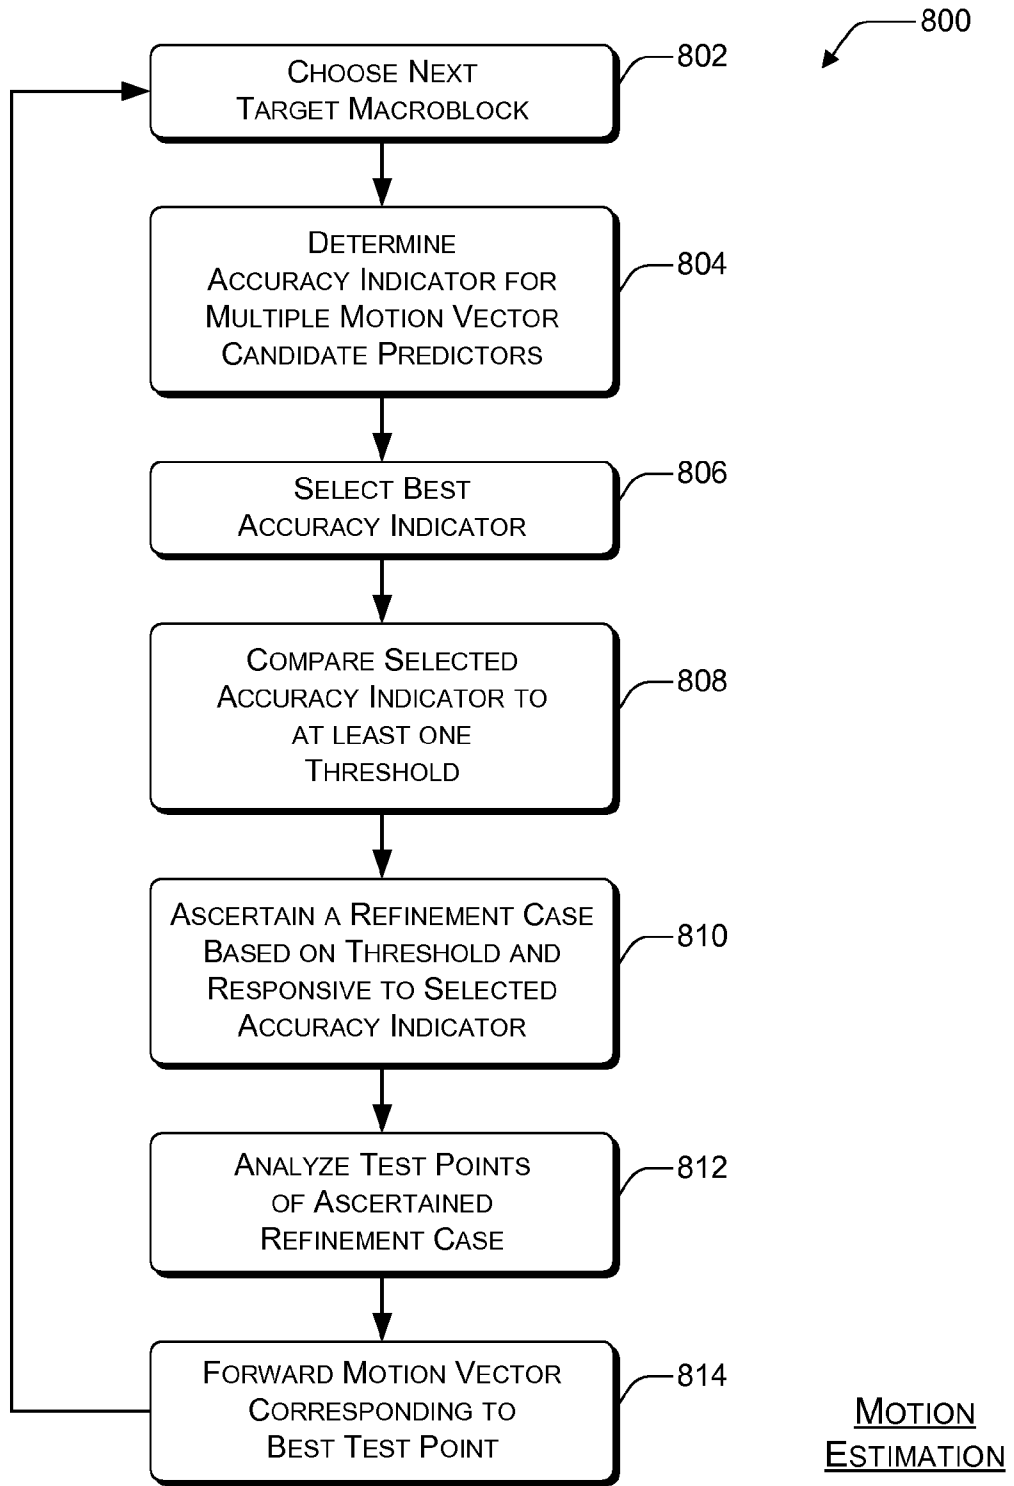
800

Choose Next Target Macroblock

802

Determine Accuracy Indicator for Multiple Motion Vector Candidate Predictors

804

Select Best Accuracy Indicator

806

Compare Selected Accuracy Indicator to at least one Threshold

808

Ascertain a Refinement Case Based on Threshold and Responsive to Selected Accuracy Indicator

810

Analyze Test Points of Ascertained Refinement Case

812

Forward Motion Vector Corresponding to Best Test Point

814

Motion Estimation